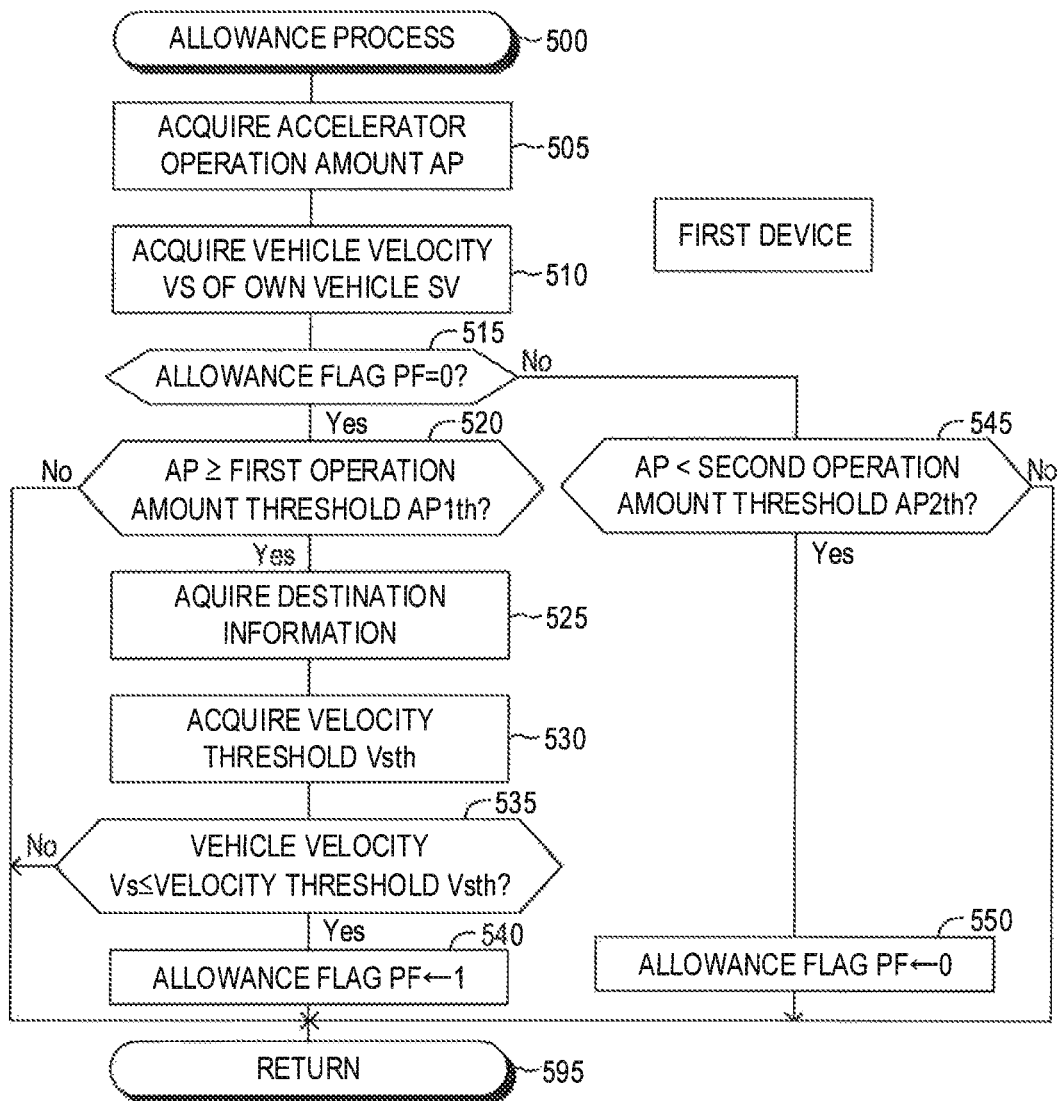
ALLOWANCE PROCESS
500

ACQUIRE ACCELERATOR OPERATION AMOUNT AP
505

FIRST DEVICE

ACQUIRE VEHICLE VELOCITY VS OF OWN VEHICLE SV
510

515
ALLOWANCE FLAG PF=0?
No

Yes
520
AP ≥ FIRST OPERATION AMOUNT THRESHOLD AP1th?
No

545
AP < SECOND OPERATION AMOUNT THRESHOLD AP2th?
No

Yes

Yes
AQUIRE DESTINATION INFORMATION
525

ACQUIRE VELOCITY THRESHOLD Vsth
530

535
VEHICLE VELOCITY Vs≤VELOCITY THRESHOLD Vsth?
No

Yes
540
ALLOWANCE FLAG PF←1

550
ALLOWANCE FLAG PF←0

RETURN
595